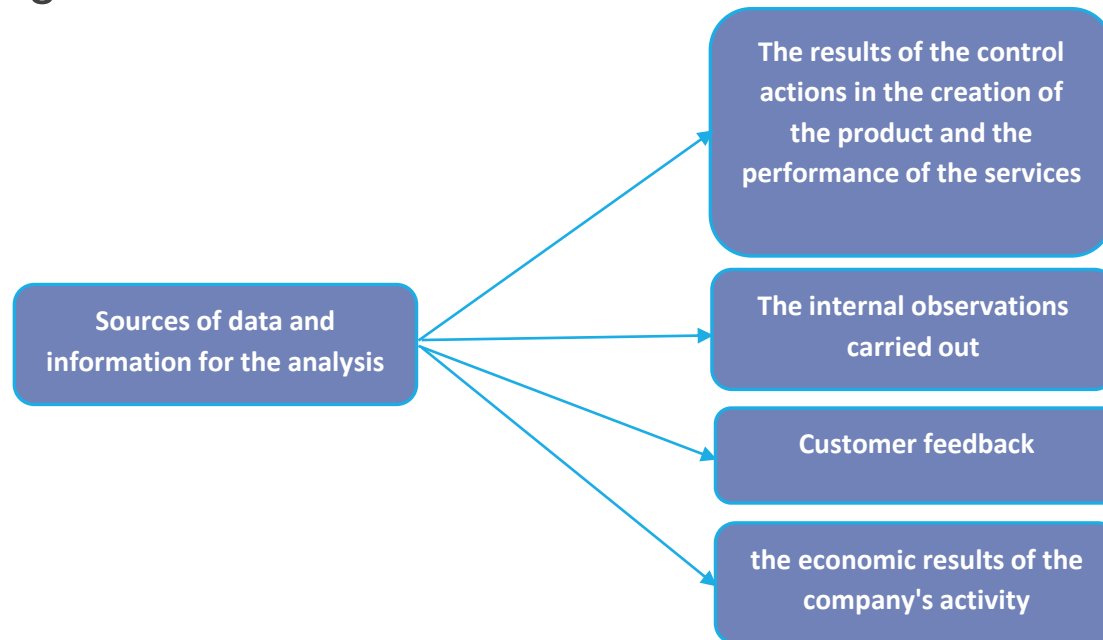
Sources of data and information for the analysis

The results of the control actions in the creation of the product and the performance of the services

The internal observations carried out

Customer feedback

the economic results of the company's activity